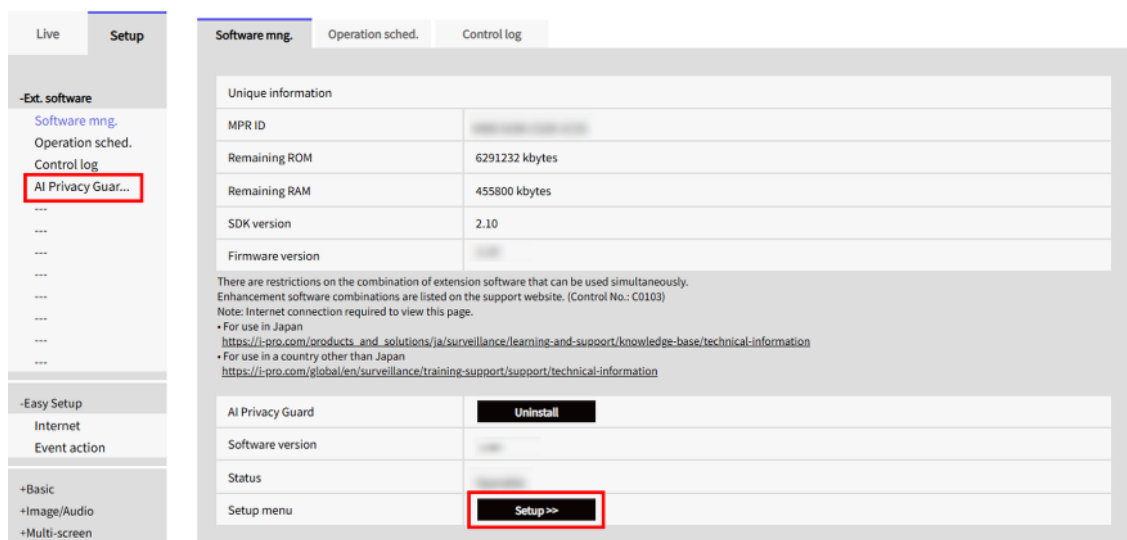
Live
Setup

-Ext. software
Software mng.
Operation sched.
Control log
AI Privacy Guar...
---
---
---
---
---
---
---
---

-Easy Setup
Internet
Event action

+Basic
+Image/Audio
+Multi-screen

Software mng.
Operation sched.
Control log

| Unique information | |
|---|---|
| MPR ID | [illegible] |
| Remaining ROM | 6291232 kbytes |
| Remaining RAM | 455800 kbytes |
| SDK version | 2.10 |
| Firmware version | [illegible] |

There are restrictions on the combination of extension software that can be used simultaneously.
Enhancement software combinations are listed on the support website. (Control No.: C0103)
Note: Internet connection required to view this page.
• For use in Japan
https://i-pro.com/products_and_solutions/ja/surveillance/learning-and-support/knowledge-base/technical-information
• For use in a country other than Japan
https://i-pro.com/global/en/surveillance/training-support/support/technical-information

| AI Privacy Guard | Uninstall |
|---|---|
| Software version | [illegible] |
| Status | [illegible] |
| Setup menu | Setup >> |